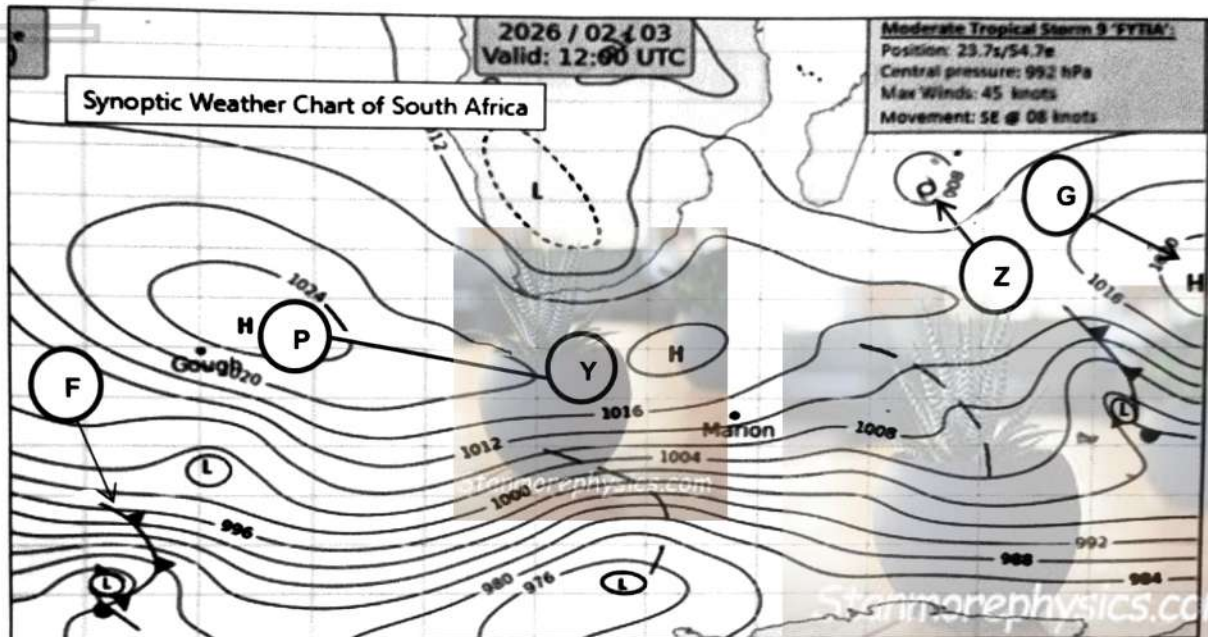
2026 / 02 / 03
Valid: 12:00 UTC

Moderate Tropical Storm 9 'FYTIA':
Position: 23.7s/54.7e
Central pressure: 992 hPa
Max Winds: 45 knots
Movement: SE @ 08 knots

Synoptic Weather Chart of South Africa

1012
L
008
D
G
Z
1016
H
1024
H
P
Gough
1020
Y
H
F
1016
Marion
1008
L
1012
1004
L
1000
996
992
988
984
L
980
976
L
Stanmorephysics.com
Stanmorephysics.co